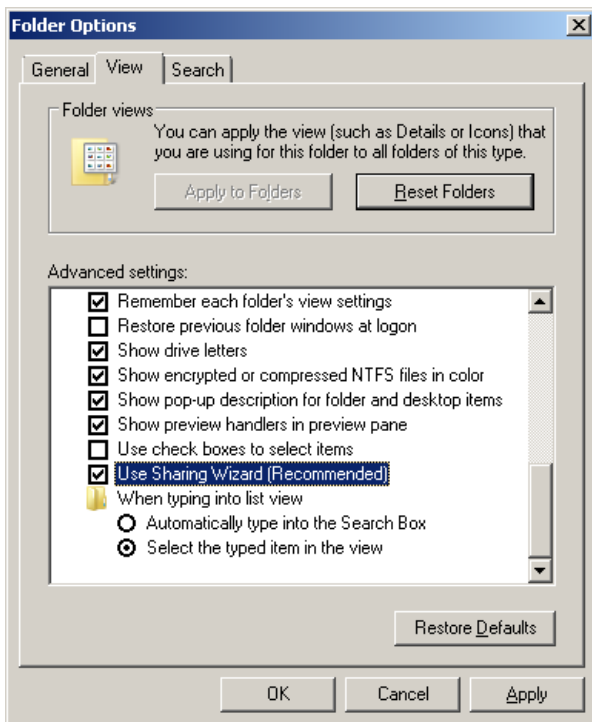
Folder Options

General | View | Search

Folder views

You can apply the view (such as Details or Icons) that you are using for this folder to all folders of this type.

Apply to Folders | Reset Folders

Advanced settings:

☑ Remember each folder's view settings
☐ Restore previous folder windows at logon
☑ Show drive letters
☑ Show encrypted or compressed NTFS files in color
☑ Show pop-up description for folder and desktop items
☑ Show preview handlers in preview pane
☐ Use check boxes to select items
☑ Use Sharing Wizard (Recommended)
When typing into list view
○ Automatically type into the Search Box
⊙ Select the typed item in the view

Restore Defaults

OK | Cancel | Apply